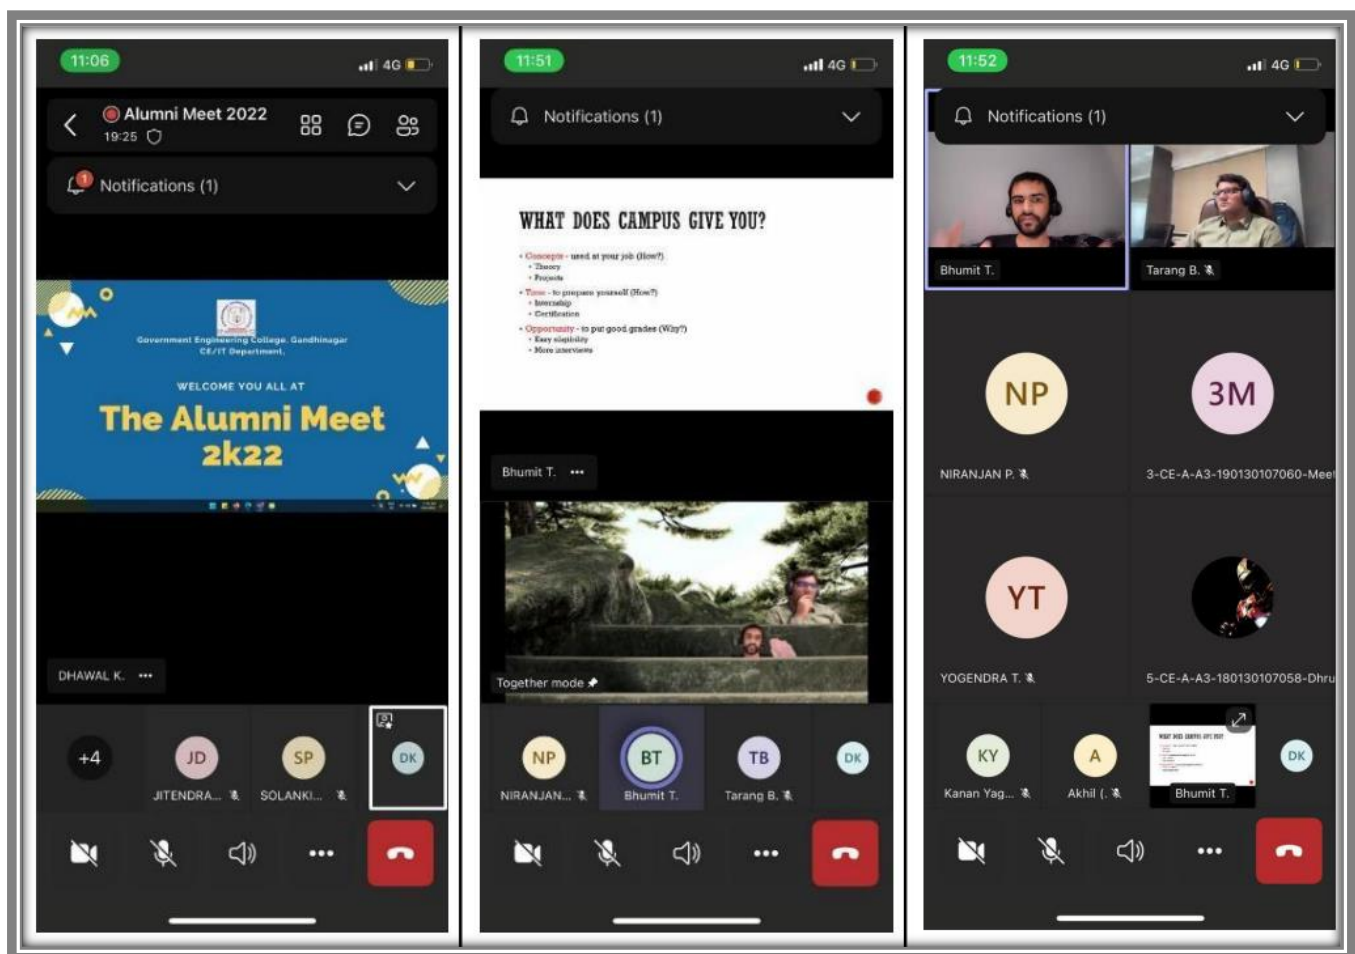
11:06
4G
Alumni Meet 2022
19:25
Notifications (1)
Government Engineering College, Gandhinagar
CE/IT Department
WELCOME YOU ALL AT
The Alumni Meet 2k22
DHAWAL K. •••
+4
JD
JITENDRA...
SP
SOLANKI...
DK

11:51
4G
Notifications (1)
WHAT DOES CAMPUS GIVE YOU?
• Concepts - used at your job (How?)
• Theory
• Projects
• Time - to prepare yourself (How?)
• Internship
• Certification
• Opportunity - to put good grades (Why?)
• Easy eligibility
• More interviews
Bhumit T. •••
Together mode
NP
NIRANJAN...
BT
Bhumit T.
TB
Tarang B.
DK

11:52
4G
Notifications (1)
Bhumit T.
Tarang B.
NP
NIRANJAN P.
3M
3-CE-A-A3-190130107060-Meet
YT
YOGENDRA T.
5-CE-A-A3-180130107058-Dhru
KY
Kanan Yag...
A
Akhil (.
WHAT DOES CAMPUS GIVE YOU?
Bhumit T.
DK